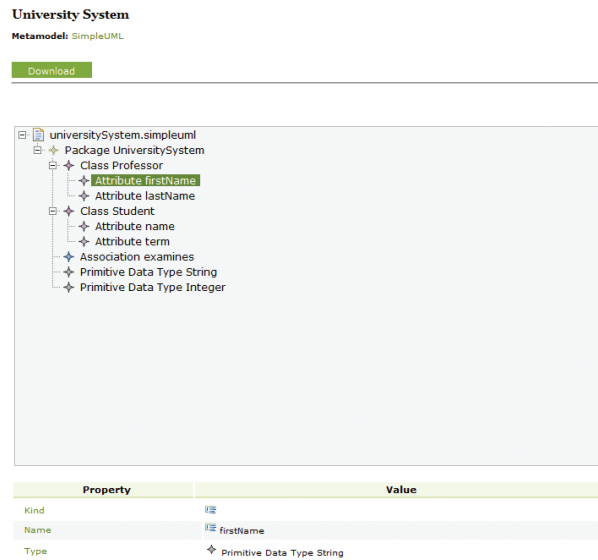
University System

Metamodel: SimpleUML

Download

universitySystem.simpleuml
Package UniversitySystem
Class Professor
Attribute firstName
Attribute lastName
Class Student
Attribute name
Attribute term
Association examines
Primitive Data Type String
Primitive Data Type Integer

| Property | Value |
|---|---|
| Kind | |
| Name | firstName |
| Type | Primitive Data Type String |